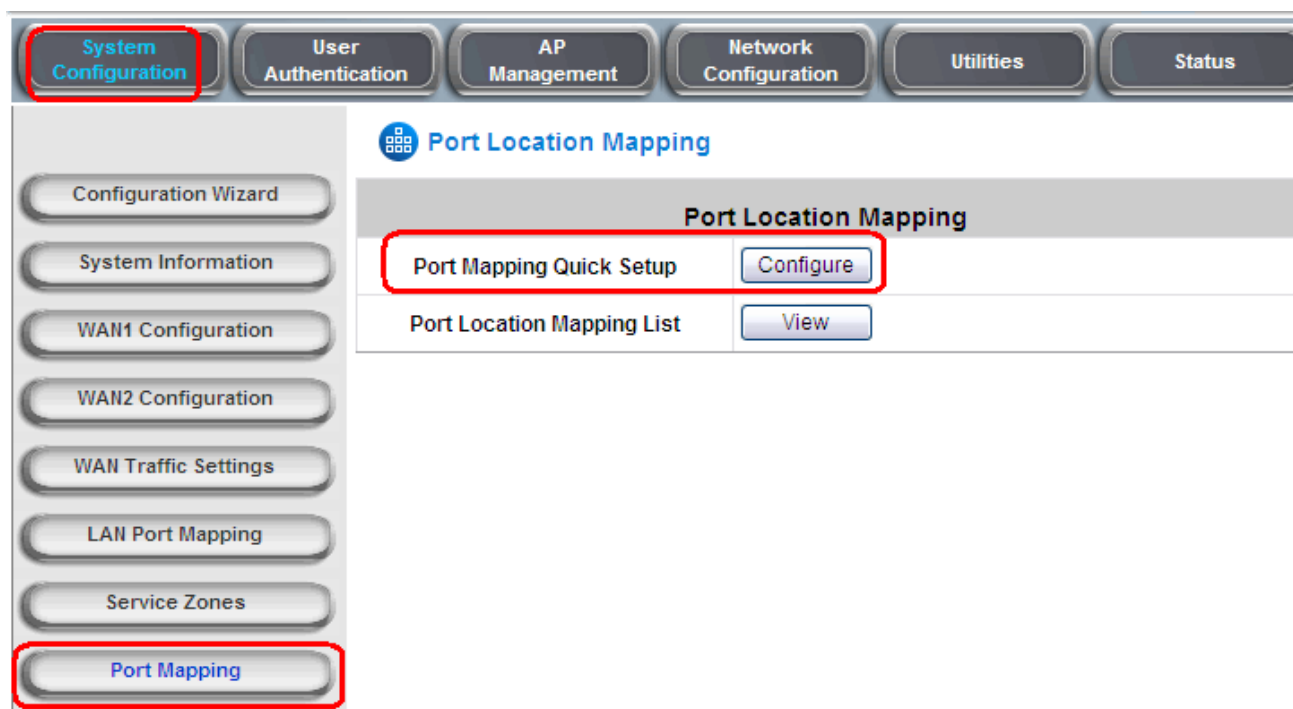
System Configuration | User Authentication | AP Management | Network Configuration | Utilities | Status

Configuration Wizard

System Information

WAN1 Configuration

WAN2 Configuration

WAN Traffic Settings

LAN Port Mapping

Service Zones

Port Mapping

Port Location Mapping

| Port Location Mapping | |
|---|---|
| Port Mapping Quick Setup | Configure |
| Port Location Mapping List | View |